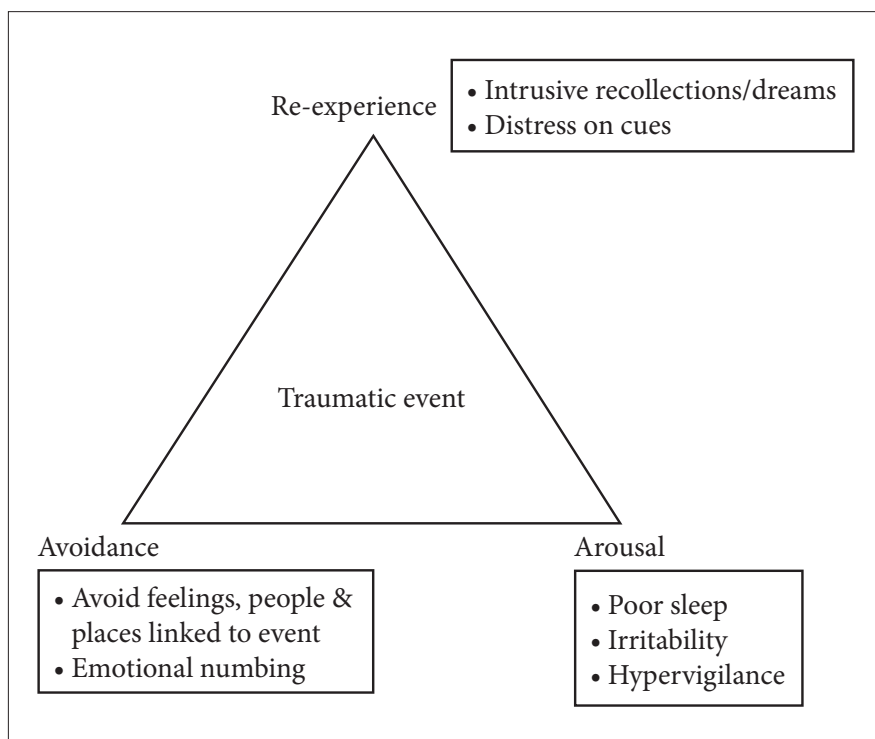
Re-experience

• Intrusive recollections/dreams
• Distress on cues

Traumatic event

Avoidance

• Avoid feelings, people & places linked to event
• Emotional numbing

Arousal

• Poor sleep
• Irritability
• Hypervigilance